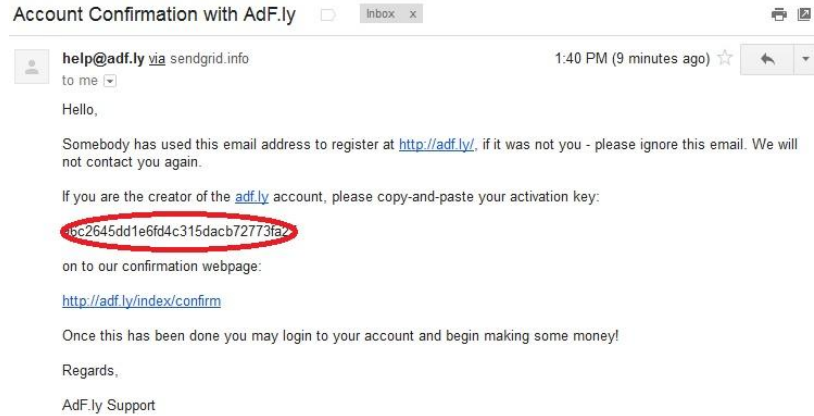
Account Confirmation with AdF.ly

Inbox x

help@adf.ly via sendgrid.info

to me

1:40 PM (9 minutes ago)

Hello,

Somebody has used this email address to register at http://adf.ly/, if it was not you - please ignore this email. We will not contact you again.

If you are the creator of the adf.ly account, please copy-and-paste your activation key:

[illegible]6c2645dd1e6fd4c315dacb72773fa2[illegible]

on to our confirmation webpage:

http://adf.ly/index/confirm

Once this has been done you may login to your account and begin making some money!

Regards,

AdF.ly Support